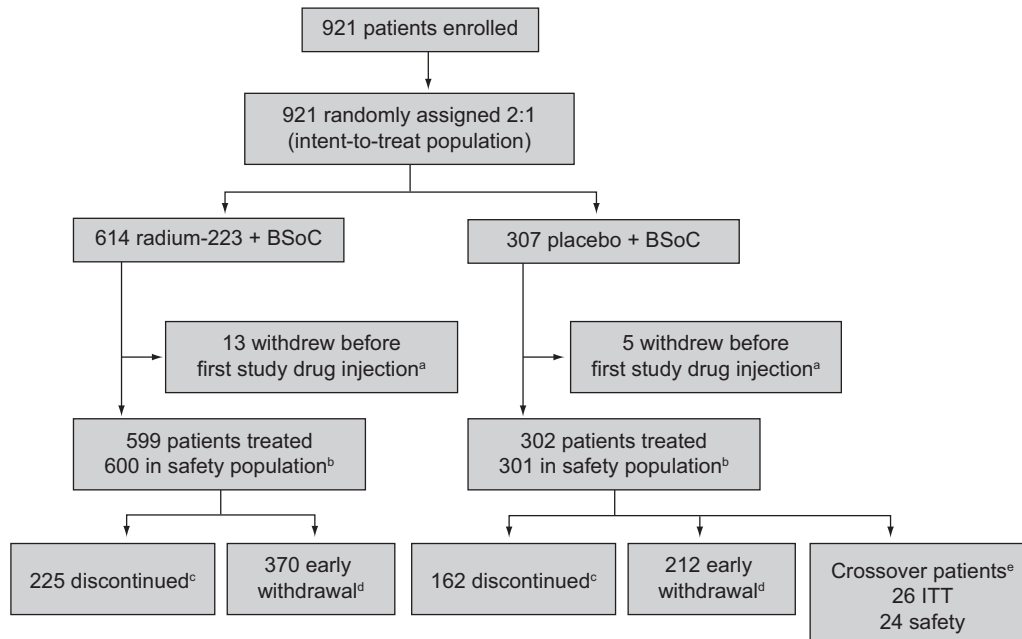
921 patients enrolled

921 randomly assigned 2:1 (intent-to-treat population)

614 radium-223 + BSoC

307 placebo + BSoC

13 withdrew before first study drug injection$^{a}$

5 withdrew before first study drug injection$^{a}$

599 patients treated 600 in safety population$^{b}$

302 patients treated 301 in safety population$^{b}$

225 discontinued$^{c}$

370 early withdrawal$^{d}$

162 discontinued$^{c}$

212 early withdrawal$^{d}$

Crossover patients$^{e}$ 26 ITT 24 safety